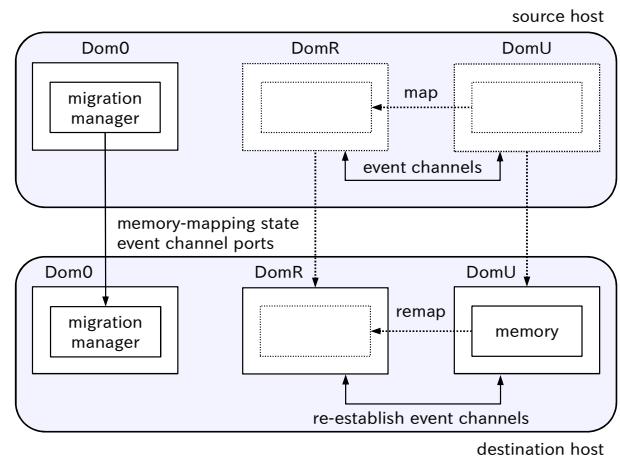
source host

Dom0

migration manager

DomR

DomU

map

event channels

memory-mapping state
event channel ports

Dom0

migration manager

DomR

DomU

remap

memory

re-establish event channels

destination host